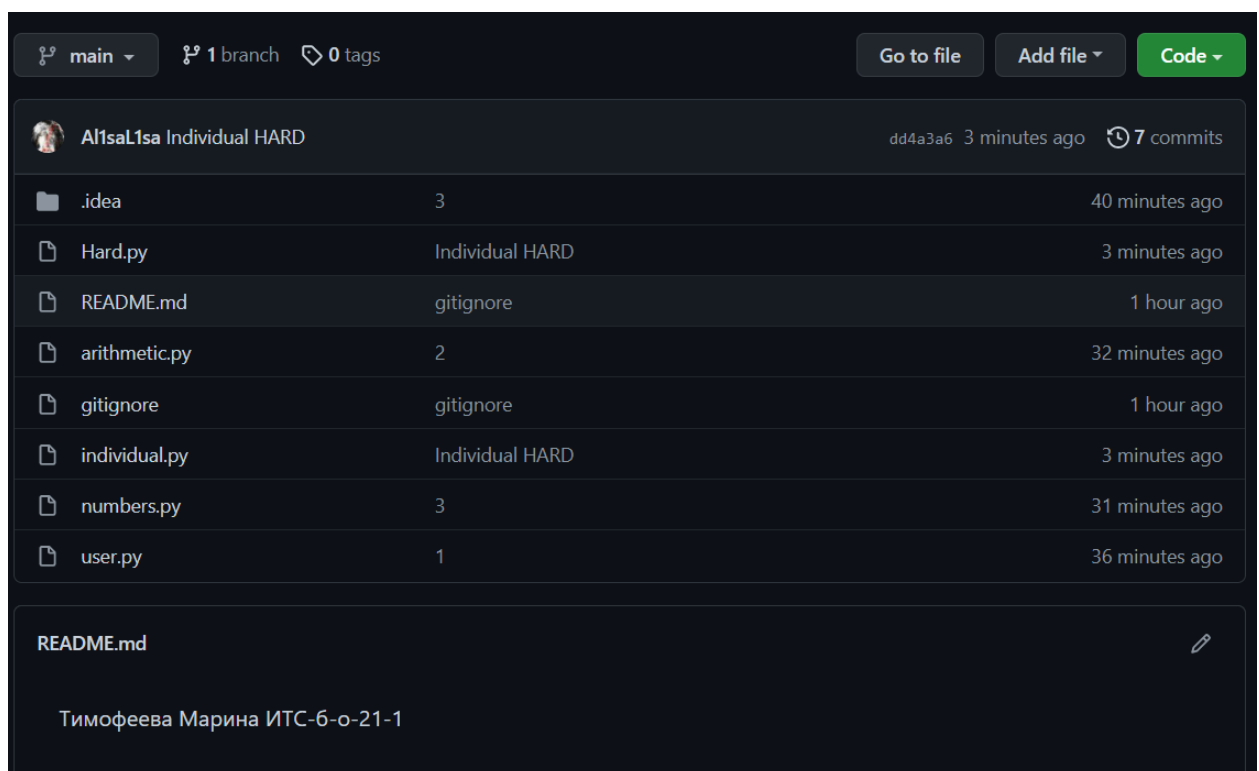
main 1 branch 0 tags Go to file Add file Code

Al1saL1sa Individual HARD dd4a3a6 3 minutes ago 7 commits

| | | |
|---|---|---|
| .idea | 3 | 40 minutes ago |
| Hard.py | Individual HARD | 3 minutes ago |
| README.md | gitignore | 1 hour ago |
| arithmetic.py | 2 | 32 minutes ago |
| gitignore | gitignore | 1 hour ago |
| individual.py | Individual HARD | 3 minutes ago |
| numbers.py | 3 | 31 minutes ago |
| user.py | 1 | 36 minutes ago |

README.md

Тимофеева Марина ИТС-б-о-21-1